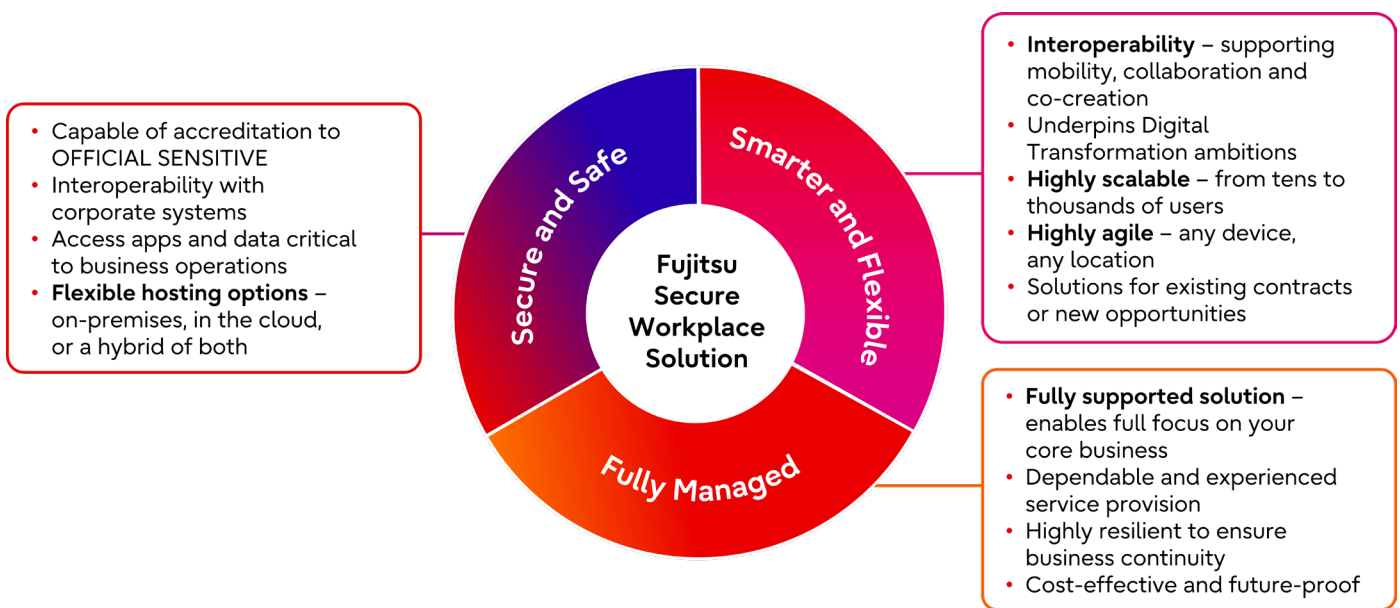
• Capable of accreditation to OFFICIAL SENSITIVE
• Interoperability with corporate systems
• Access apps and data critical to business operations
• **Flexible hosting options** – on-premises, in the cloud, or a hybrid of both

Secure and Safe

Smarter and Flexible

Fully Managed

Fujitsu Secure Workplace Solution

• **Interoperability** – supporting mobility, collaboration and co-creation
• Underpins Digital Transformation ambitions
• **Highly scalable** – from tens to thousands of users
• **Highly agile** – any device, any location
• Solutions for existing contracts or new opportunities

• **Fully supported solution** – enables full focus on your core business
• Dependable and experienced service provision
• Highly resilient to ensure business continuity
• Cost-effective and future-proof